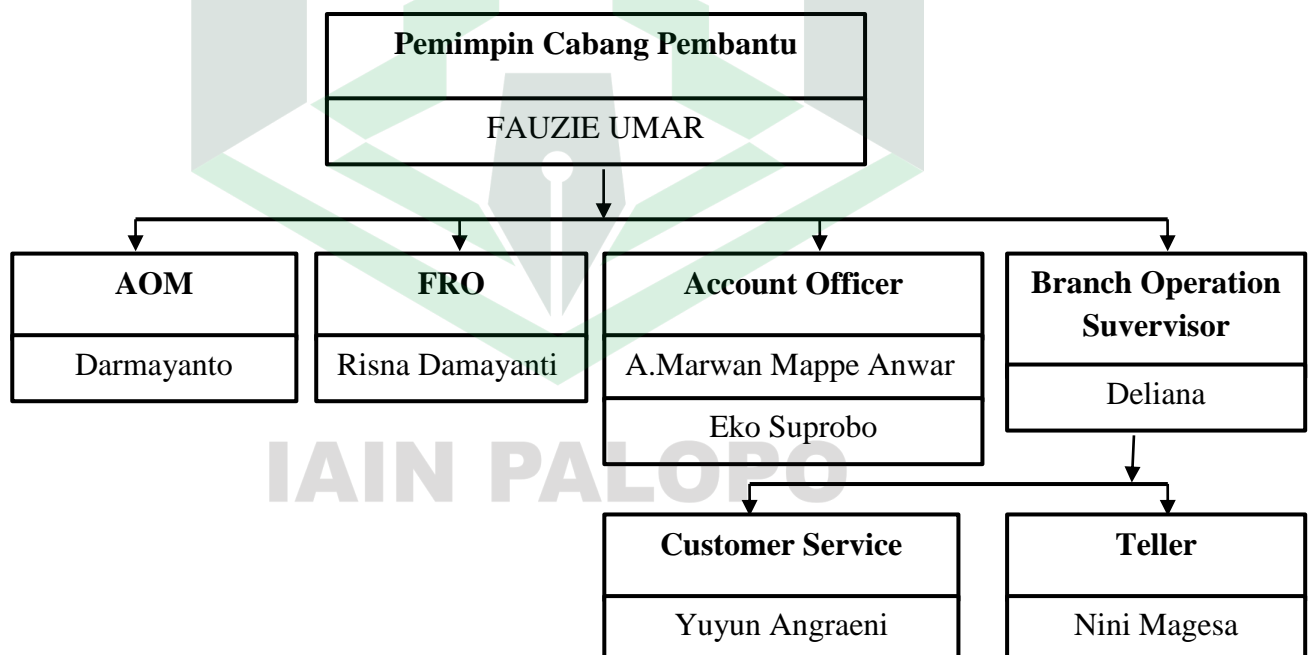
Pemimpin Cabang Pembantu

FAUZIE UMAR

AOM

Darmayanto

FRO

Risna Damayanti

Account Officer

A.Marwan Mappe Anwar

Eko Suprobo

Branch Operation Suvervisor

Deliana

IAIN PALOPO

Customer Service

Yuyun Angraeni

Teller

Nini Magesa